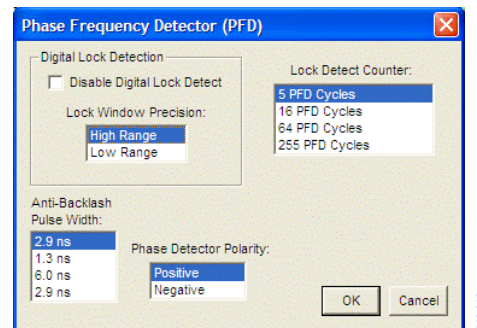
Phase Frequency Detector (PFD)

Digital Lock Detection

Disable Digital Lock Detect

Lock Window Precision:

High Range
Low Range

Lock Detect Counter:

5 PFD Cycles
16 PFD Cycles
64 PFD Cycles
255 PFD Cycles

Anti-Backlash Pulse Width:

2.9 ns
1.3 ns
6.0 ns
2.9 ns

Phase Detector Polarity:

Positive
Negative

OK

Cancel